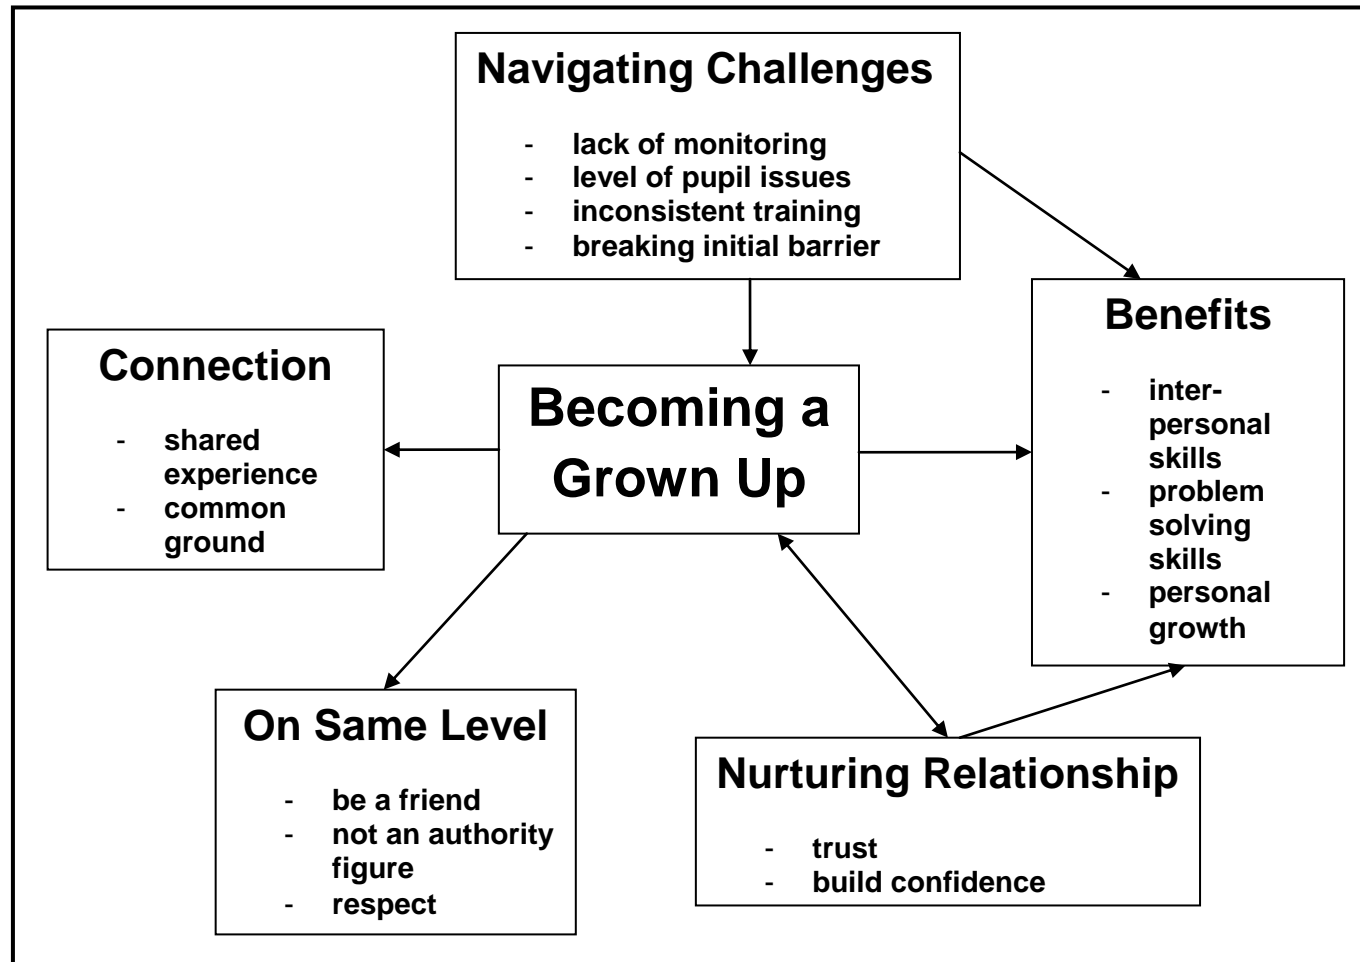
Navigating Challenges

- lack of monitoring
- level of pupil issues
- inconsistent training
- breaking initial barrier

Connection

- shared experience
- common ground

Becoming a Grown Up

Benefits

- inter-personal skills
- problem solving skills
- personal growth

On Same Level

- be a friend
- not an authority figure
- respect

Nurturing Relationship

- trust
- build confidence